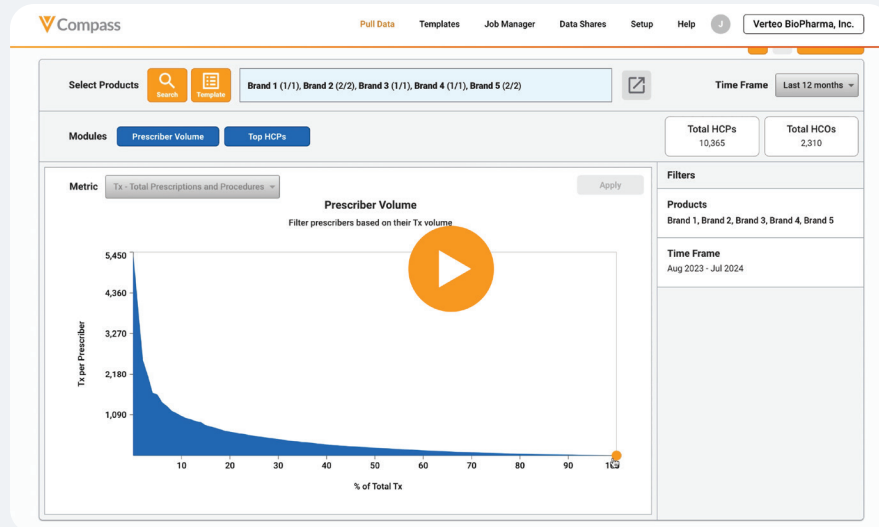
Compass

Pull Data Templates Job Manager Data Shares Setup Help J Verteo BioPharma, Inc.

Select Products Search Template Brand 1 (1/1), Brand 2 (2/2), Brand 3 (1/1), Brand 4 (1/1), Brand 5 (2/2)

Time Frame Last 12 months

Modules Prescriber Volume Top HCPs

Total HCPs 10,365

Total HCOs 2,310

Metric Tx - Total Prescriptions and Procedures

Apply

Prescriber Volume

Filter prescribers based on their Tx volume

Tx per Prescriber

5,450
4,360
3,270
2,180
1,090

10 20 30 40 50 60 70 80 90 10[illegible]

% of Total Tx

Filters

Products
Brand 1, Brand 2, Brand 3, Brand 4, Brand 5

Time Frame
Aug 2023 - Jul 2024